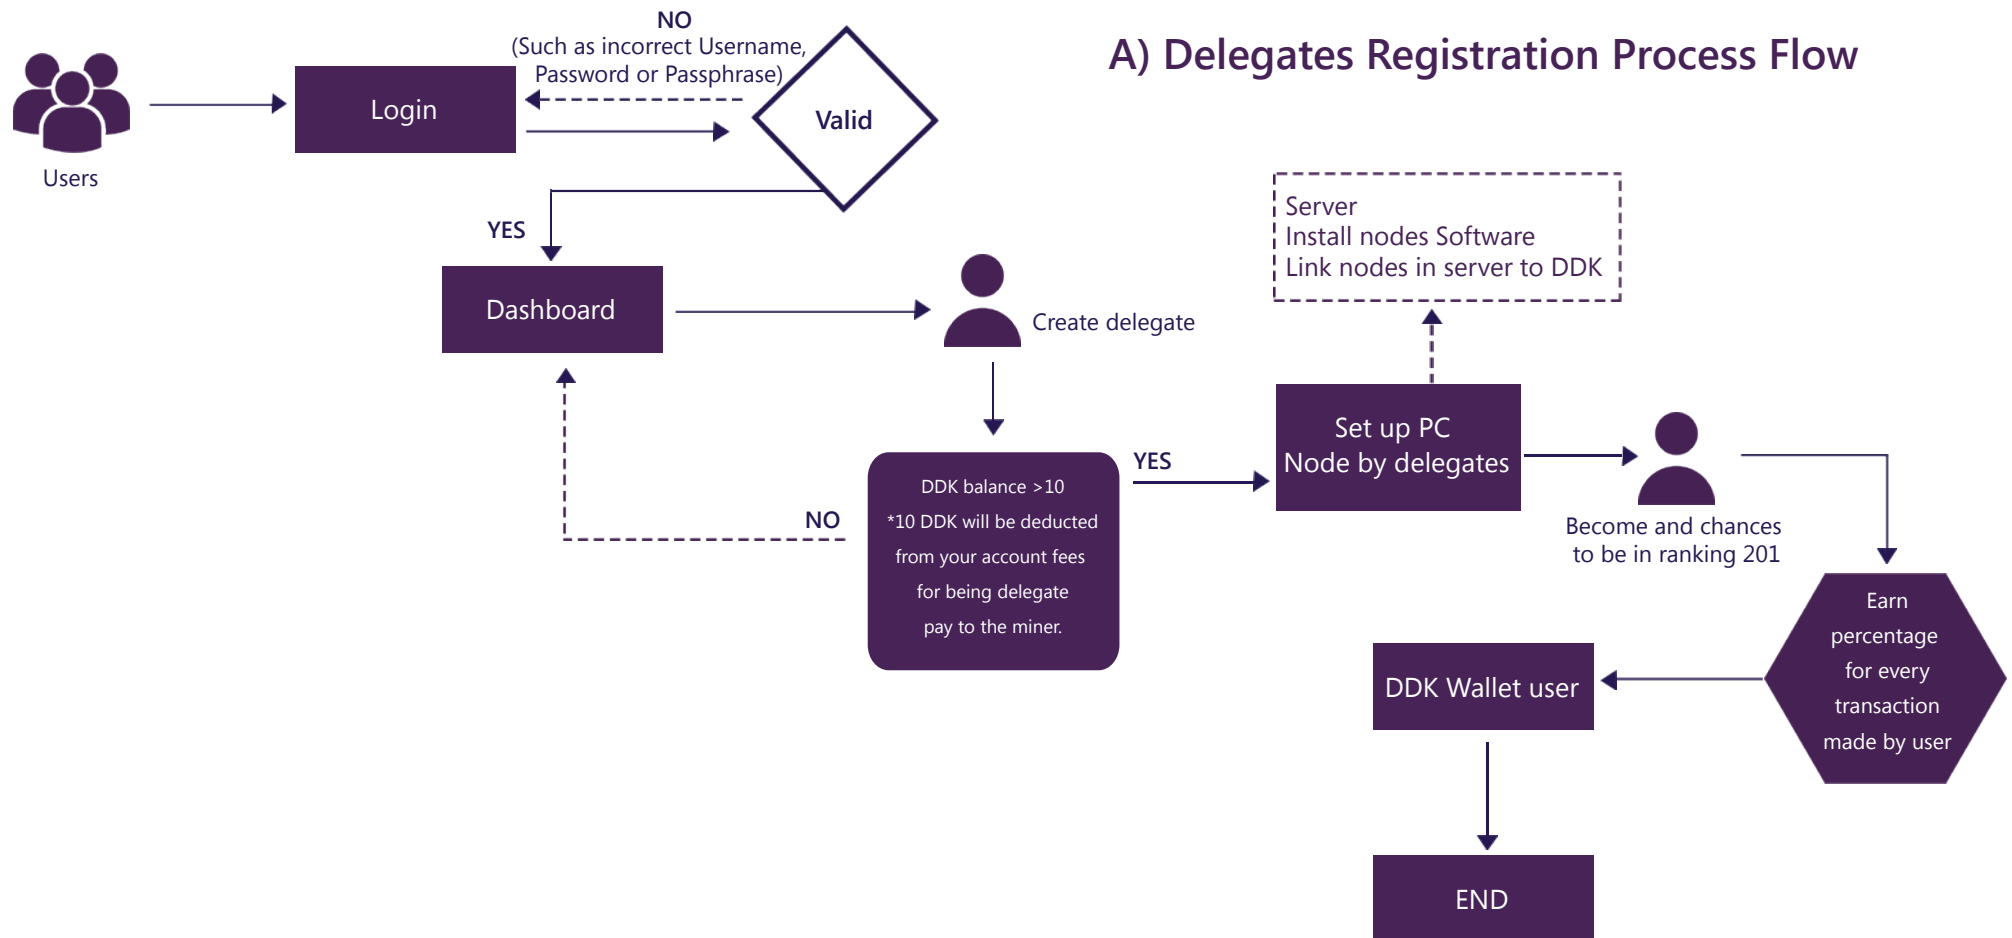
A) Delegates Registration Process Flow

Users

Login

NO
(Such as incorrect Username, Password or Passphrase)

Valid

YES

Dashboard

Create delegate

Server
Install nodes Software
Link nodes in server to DDK

DDK balance >10
*10 DDK will be deducted from your account fees for being delegate pay to the miner.

NO

YES

Set up PC
Node by delegates

Become and chances to be in ranking 201

Earn percentage for every transaction made by user

DDK Wallet user

END